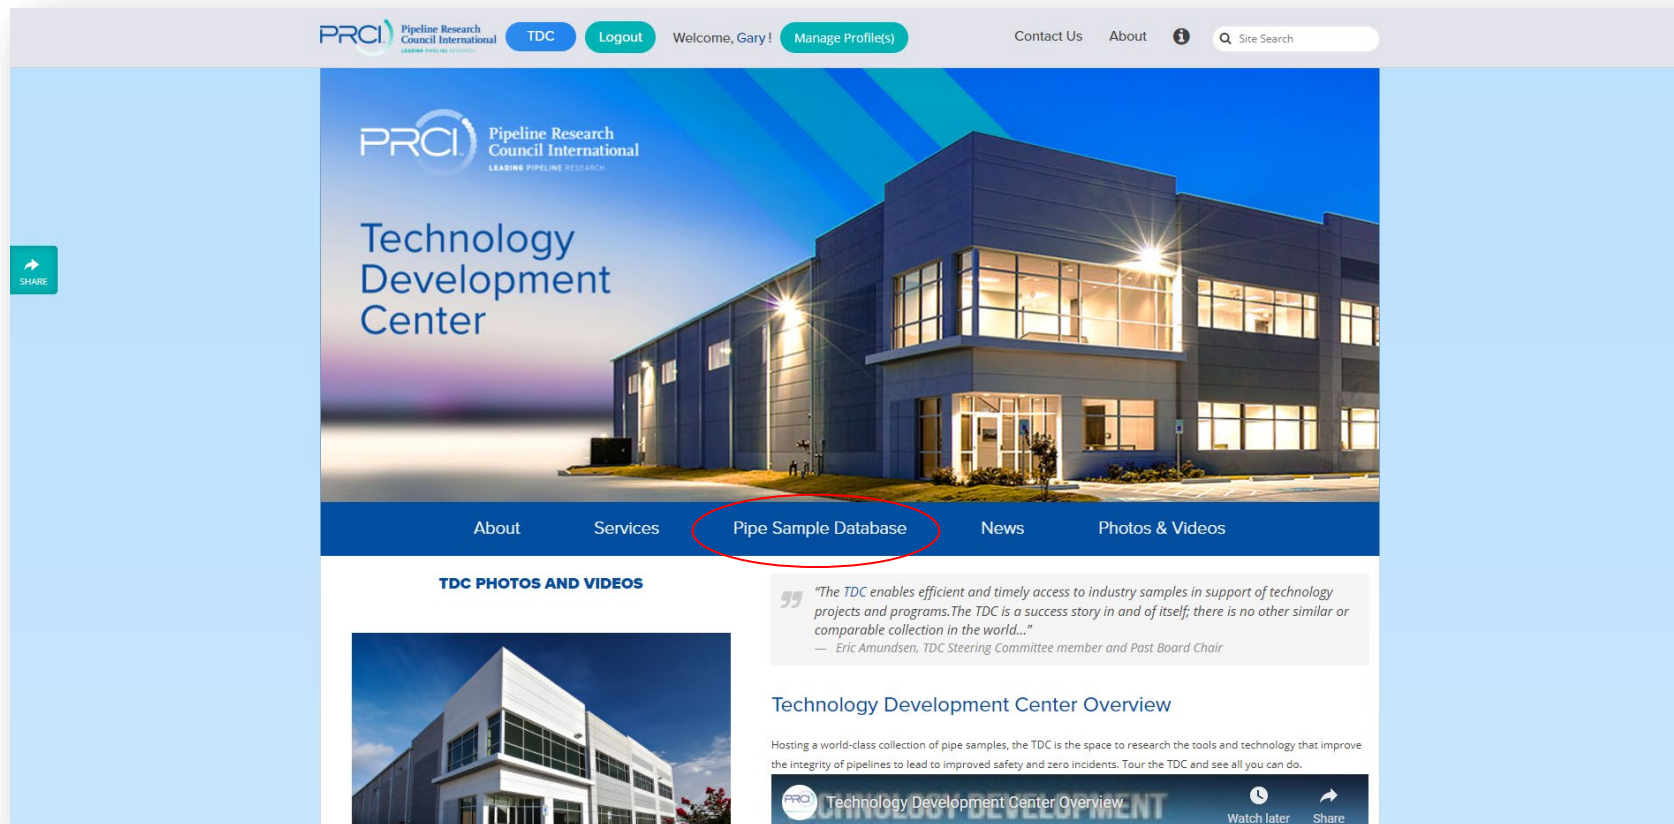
PRCI Pipeline Research Council International LEADING PIPELINE RESEARCH TDC Logout Welcome, Gary ! Manage Profile(s) Contact Us About Site Search

SHARE

PRCI Pipeline Research Council International LEADING PIPELINE RESEARCH

Technology Development Center

About Services Pipe Sample Database News Photos & Videos

TDC PHOTOS AND VIDEOS

"The TDC enables efficient and timely access to industry samples in support of technology projects and programs.The TDC is a success story in and of itself; there is no other similar or comparable collection in the world..."
— Eric Amundsen, TDC Steering Committee member and Past Board Chair

Technology Development Center Overview

Hosting a world-class collection of pipe samples, the TDC is the space to research the tools and technology that improve the integrity of pipelines to lead to improved safety and zero incidents. Tour the TDC and see all you can do.

PRCI Technology Development Center Overview Watch later Share